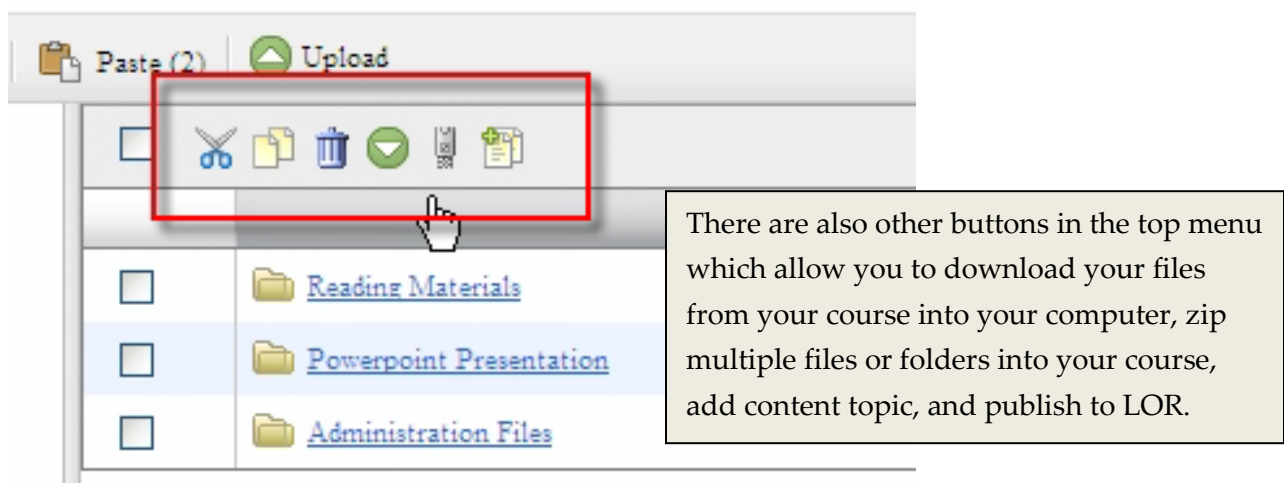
Paste (2) Upload

Reading Materials

Powerpoint Presentation

Administration Files

There are also other buttons in the top menu which allow you to download your files from your course into your computer, zip multiple files or folders into your course, add content topic, and publish to LOR.